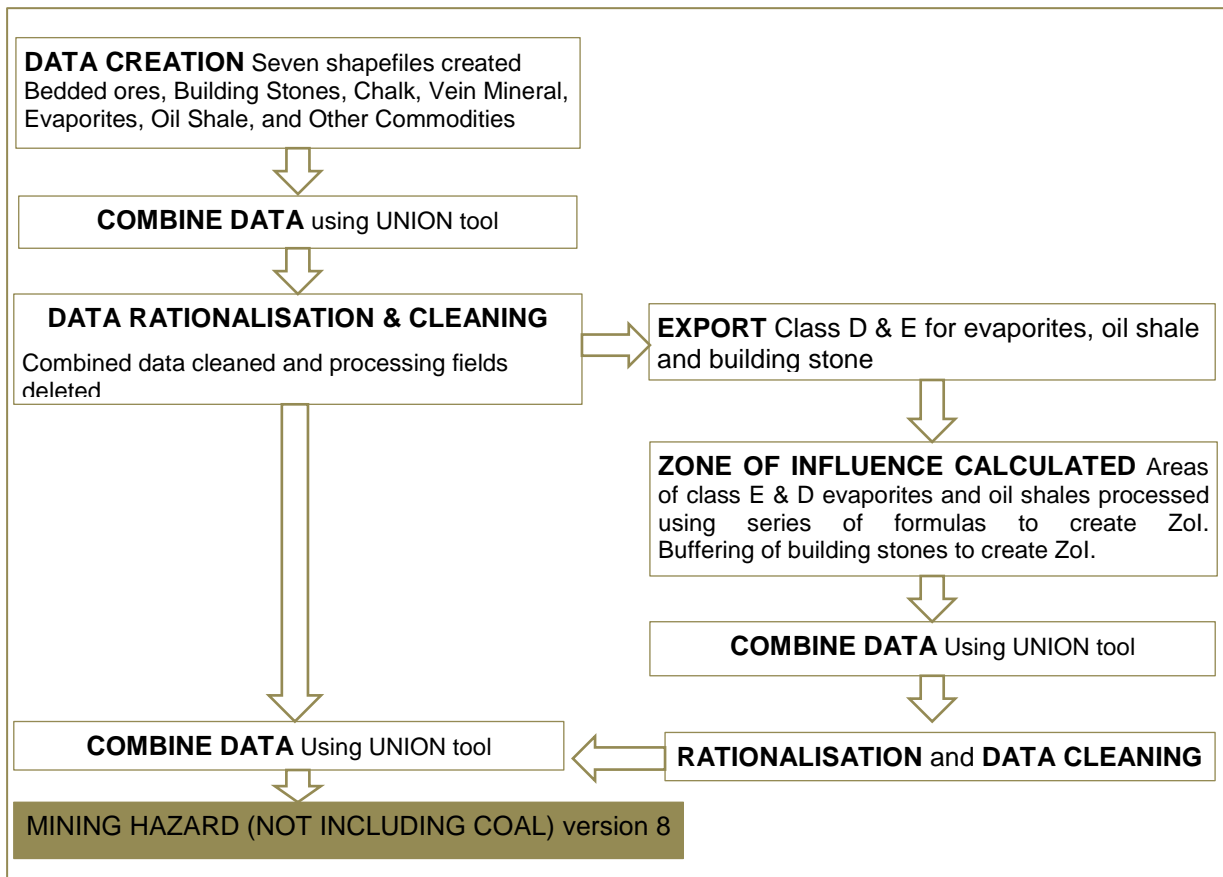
**DATA CREATION** Seven shapefiles created Bedded ores, Building Stones, Chalk, Vein Mineral, Evaporites, Oil Shale, and Other Commodities

**COMBINE DATA** using UNION tool

**DATA RATIONALISATION & CLEANING**

Combined data cleaned and processing fields deleted

**EXPORT** Class D & E for evaporites, oil shale and building stone

**ZONE OF INFLUENCE CALCULATED** Areas of class E & D evaporites and oil shales processed using series of formulas to create ZoI. Buffering of building stones to create ZoI.

**COMBINE DATA** Using UNION tool

**RATIONALISATION** and **DATA CLEANING**

**COMBINE DATA** Using UNION tool

MINING HAZARD (NOT INCLUDING COAL) version 8